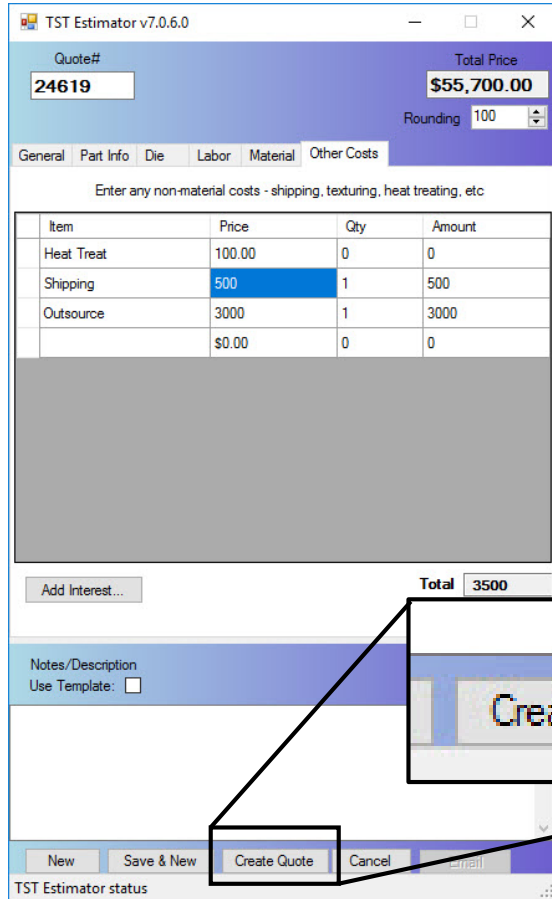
TST Estimator v7.0.6.0

Quote#
24619

Total Price
$55,700.00

Rounding 100

General | Part Info | Die | Labor | Material | Other Costs

Enter any non-material costs - shipping, texturing, heat treating, etc

| Item | Price | Qty | Amount |
|---|---|---|---|
| Heat Treat | 100.00 | 0 | 0 |
| Shipping | 500 | 1 | 500 |
| Outsource | 3000 | 1 | 3000 |
| | $0.00 | 0 | 0 |

Add Interest...

Total 3500

Crea

Notes/Description
Use Template:

New | Save & New | Create Quote | Cancel | Email

TST Estimator status